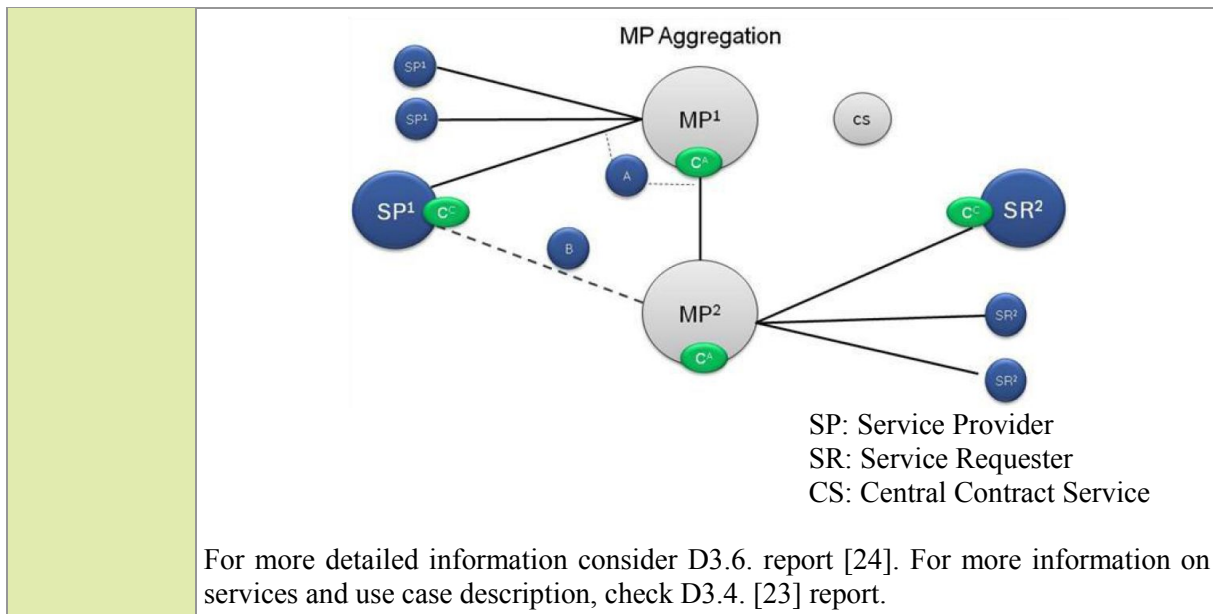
MP Aggregation

$SP^1$

$SP^1$

$MP^1$

CS

A

$C^A$

$SP^1$ $C^C$

$C^C$ $SR^2$

B

$MP^2$

$SR^2$

$C^A$

$SR^2$

SP: Service Provider
SR: Service Requester
CS: Central Contract Service

For more detailed information consider D3.6. report [24]. For more information on services and use case description, check D3.4. [23] report.